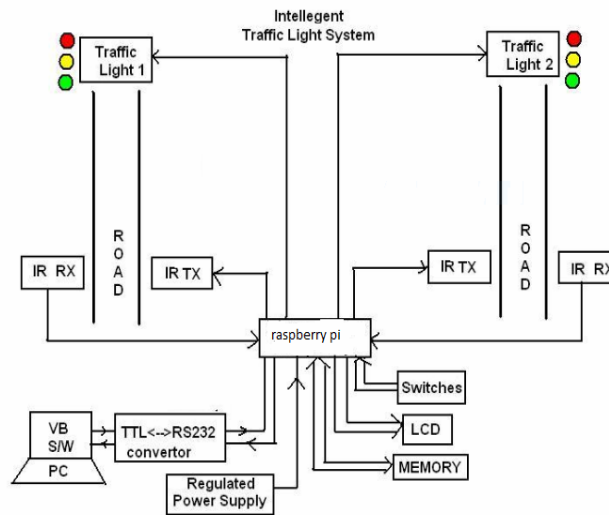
Intellegent
Traffic Light System

Traffic Light 1

Traffic Light 2

ROAD

ROAD

IR RX

IR TX

IR TX

IR RX

raspberry pi

Switches

LCD

MEMORY

VB S/W

PC

TTL<-->RS232 convertor

Regulated Power Supply